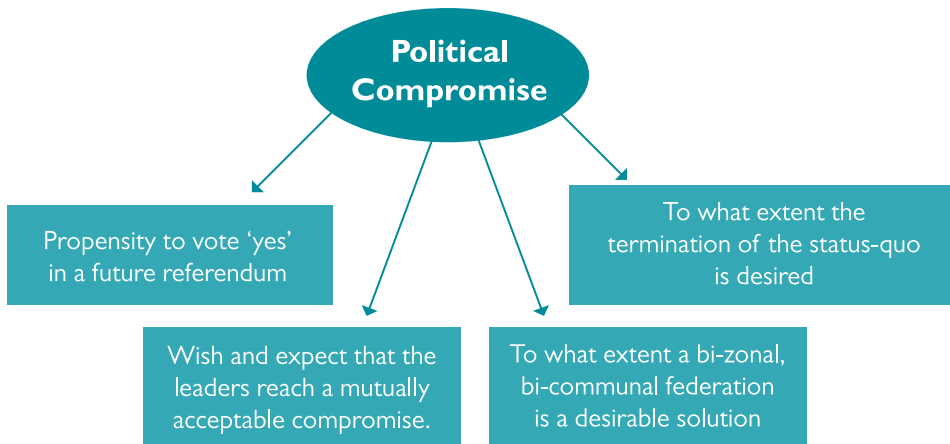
Political Compromise

Propensity to vote ‘yes’ in a future referendum

Wish and expect that the leaders reach a mutually acceptable compromise.

To what extent a bi-zonal, bi-communal federation is a desirable solution

To what extent the termination of the status-quo is desired